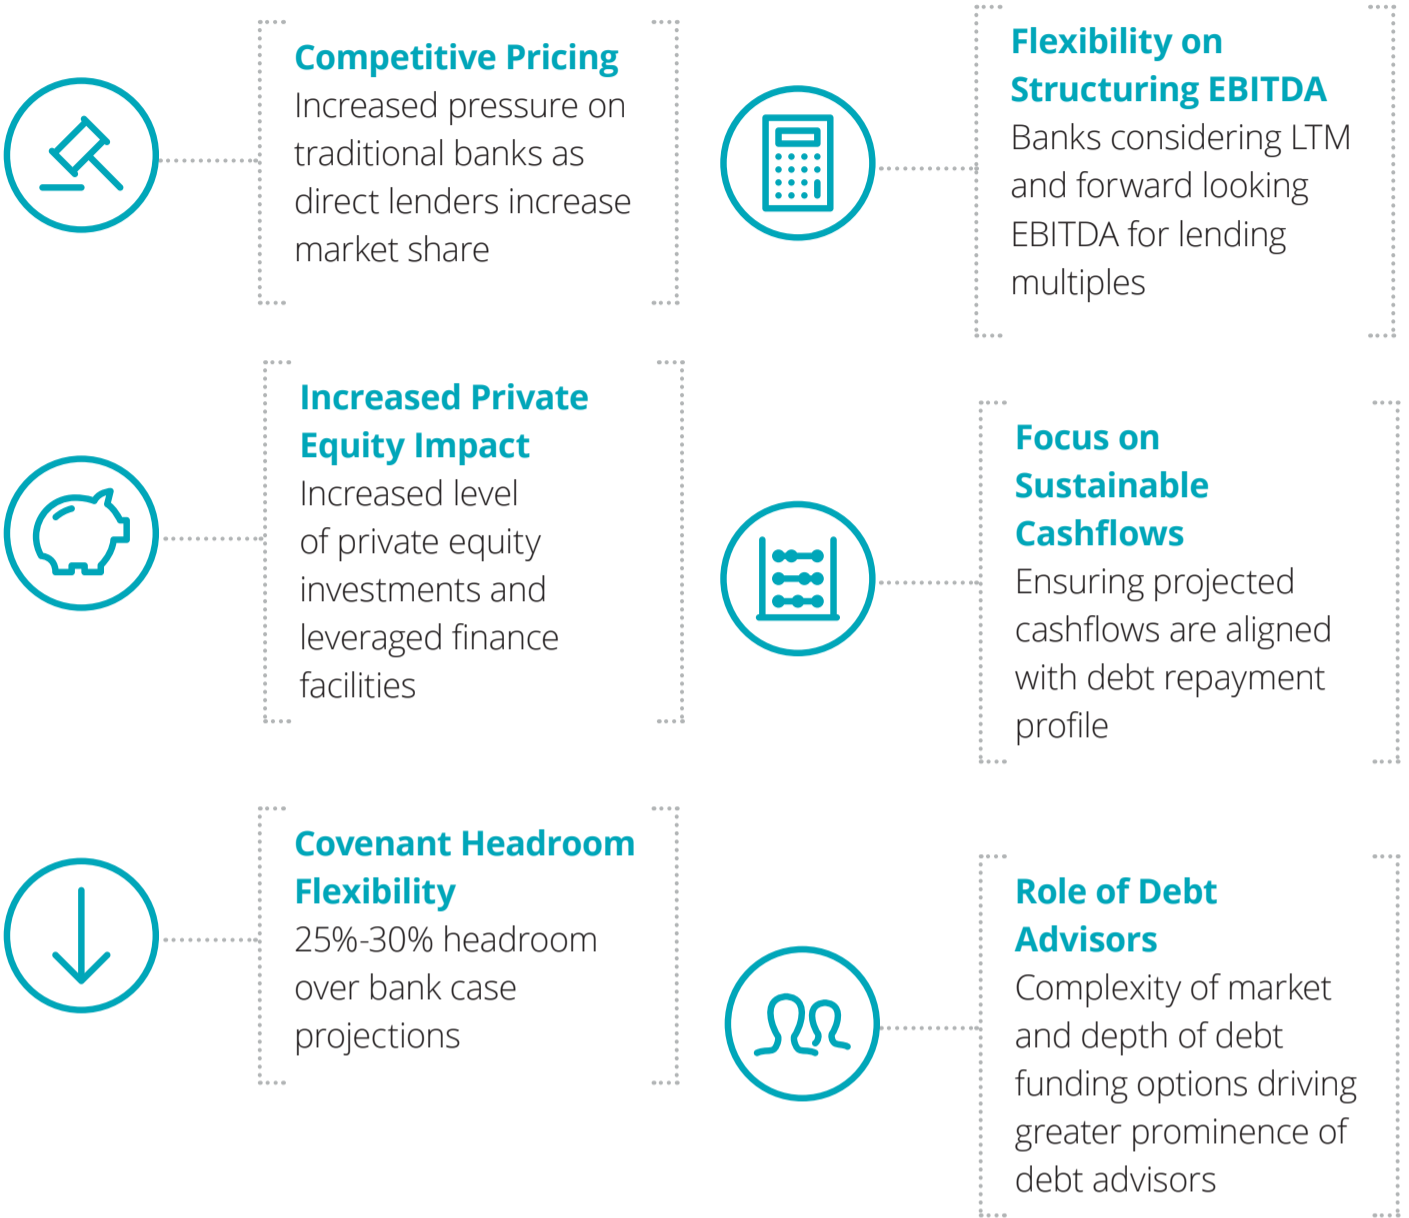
Competitive Pricing
Increased pressure on traditional banks as direct lenders increase market share

Increased Private Equity Impact
Increased level of private equity investments and leveraged finance facilities

Covenant Headroom Flexibility
25%-30% headroom over bank case projections

Flexibility on Structuring EBITDA
Banks considering LTM and forward looking EBITDA for lending multiples

Focus on Sustainable Cashflows
Ensuring projected cashflows are aligned with debt repayment profile

Role of Debt Advisors
Complexity of market and depth of debt funding options driving greater prominence of debt advisors